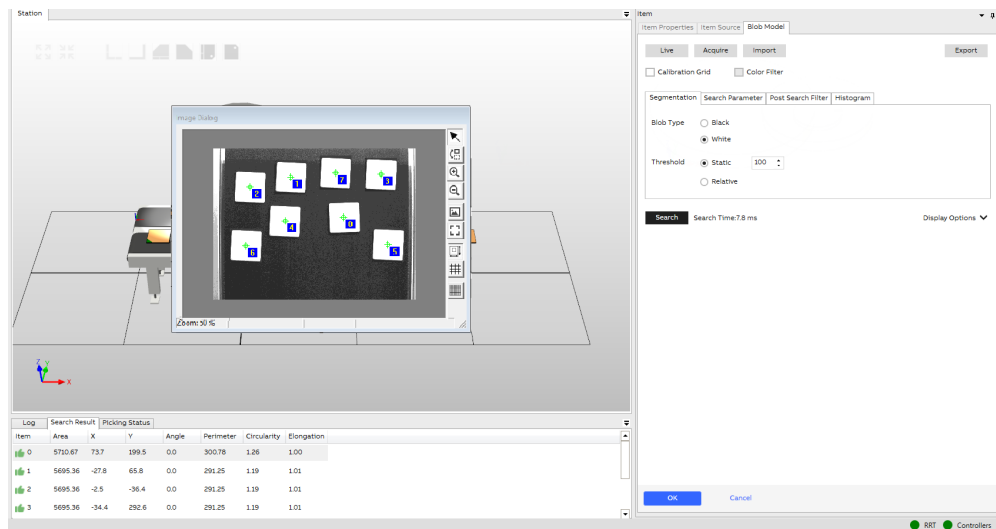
Station

Image Dialog

2 1 7 3 4 0 6 5

Zoom: 50 %

Z
Y
X

Log | Search Result | Picking Status

| Item | Area | X | Y | Angle | Perimeter | Circularity | Elongation |
|---|---|---|---|---|---|---|---|
| 0 | 5710.67 | 73.7 | 199.5 | 0.0 | 300.78 | 1.26 | 1.00 |
| 1 | 5695.36 | -27.8 | 65.8 | 0.0 | 291.25 | 1.19 | 1.01 |
| 2 | 5695.36 | -2.5 | -36.4 | 0.0 | 291.25 | 1.19 | 1.01 |
| 3 | 5695.36 | -34.4 | 292.6 | 0.0 | 291.25 | 1.19 | 1.01 |

Item

Item Properties | Item Source | Blob Model

Live Acquire Import Export

Calibration Grid Color Filter

Segmentation | Search Parameter | Post Search Filter | Histogram

Blob Type Black
White

Threshold Static 100
Relative

Search Search Time:7.8 ms Display Options

OK Cancel

RRT Controllers